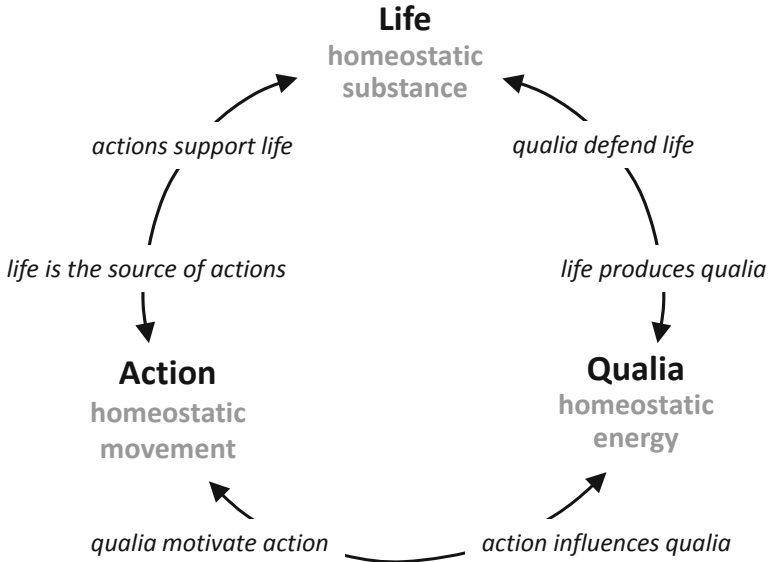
Life
homeostatic substance

actions support life

qualia defend life

life is the source of actions

life produces qualia

Action
homeostatic movement

Qualia
homeostatic energy

qualia motivate action

action influences qualia